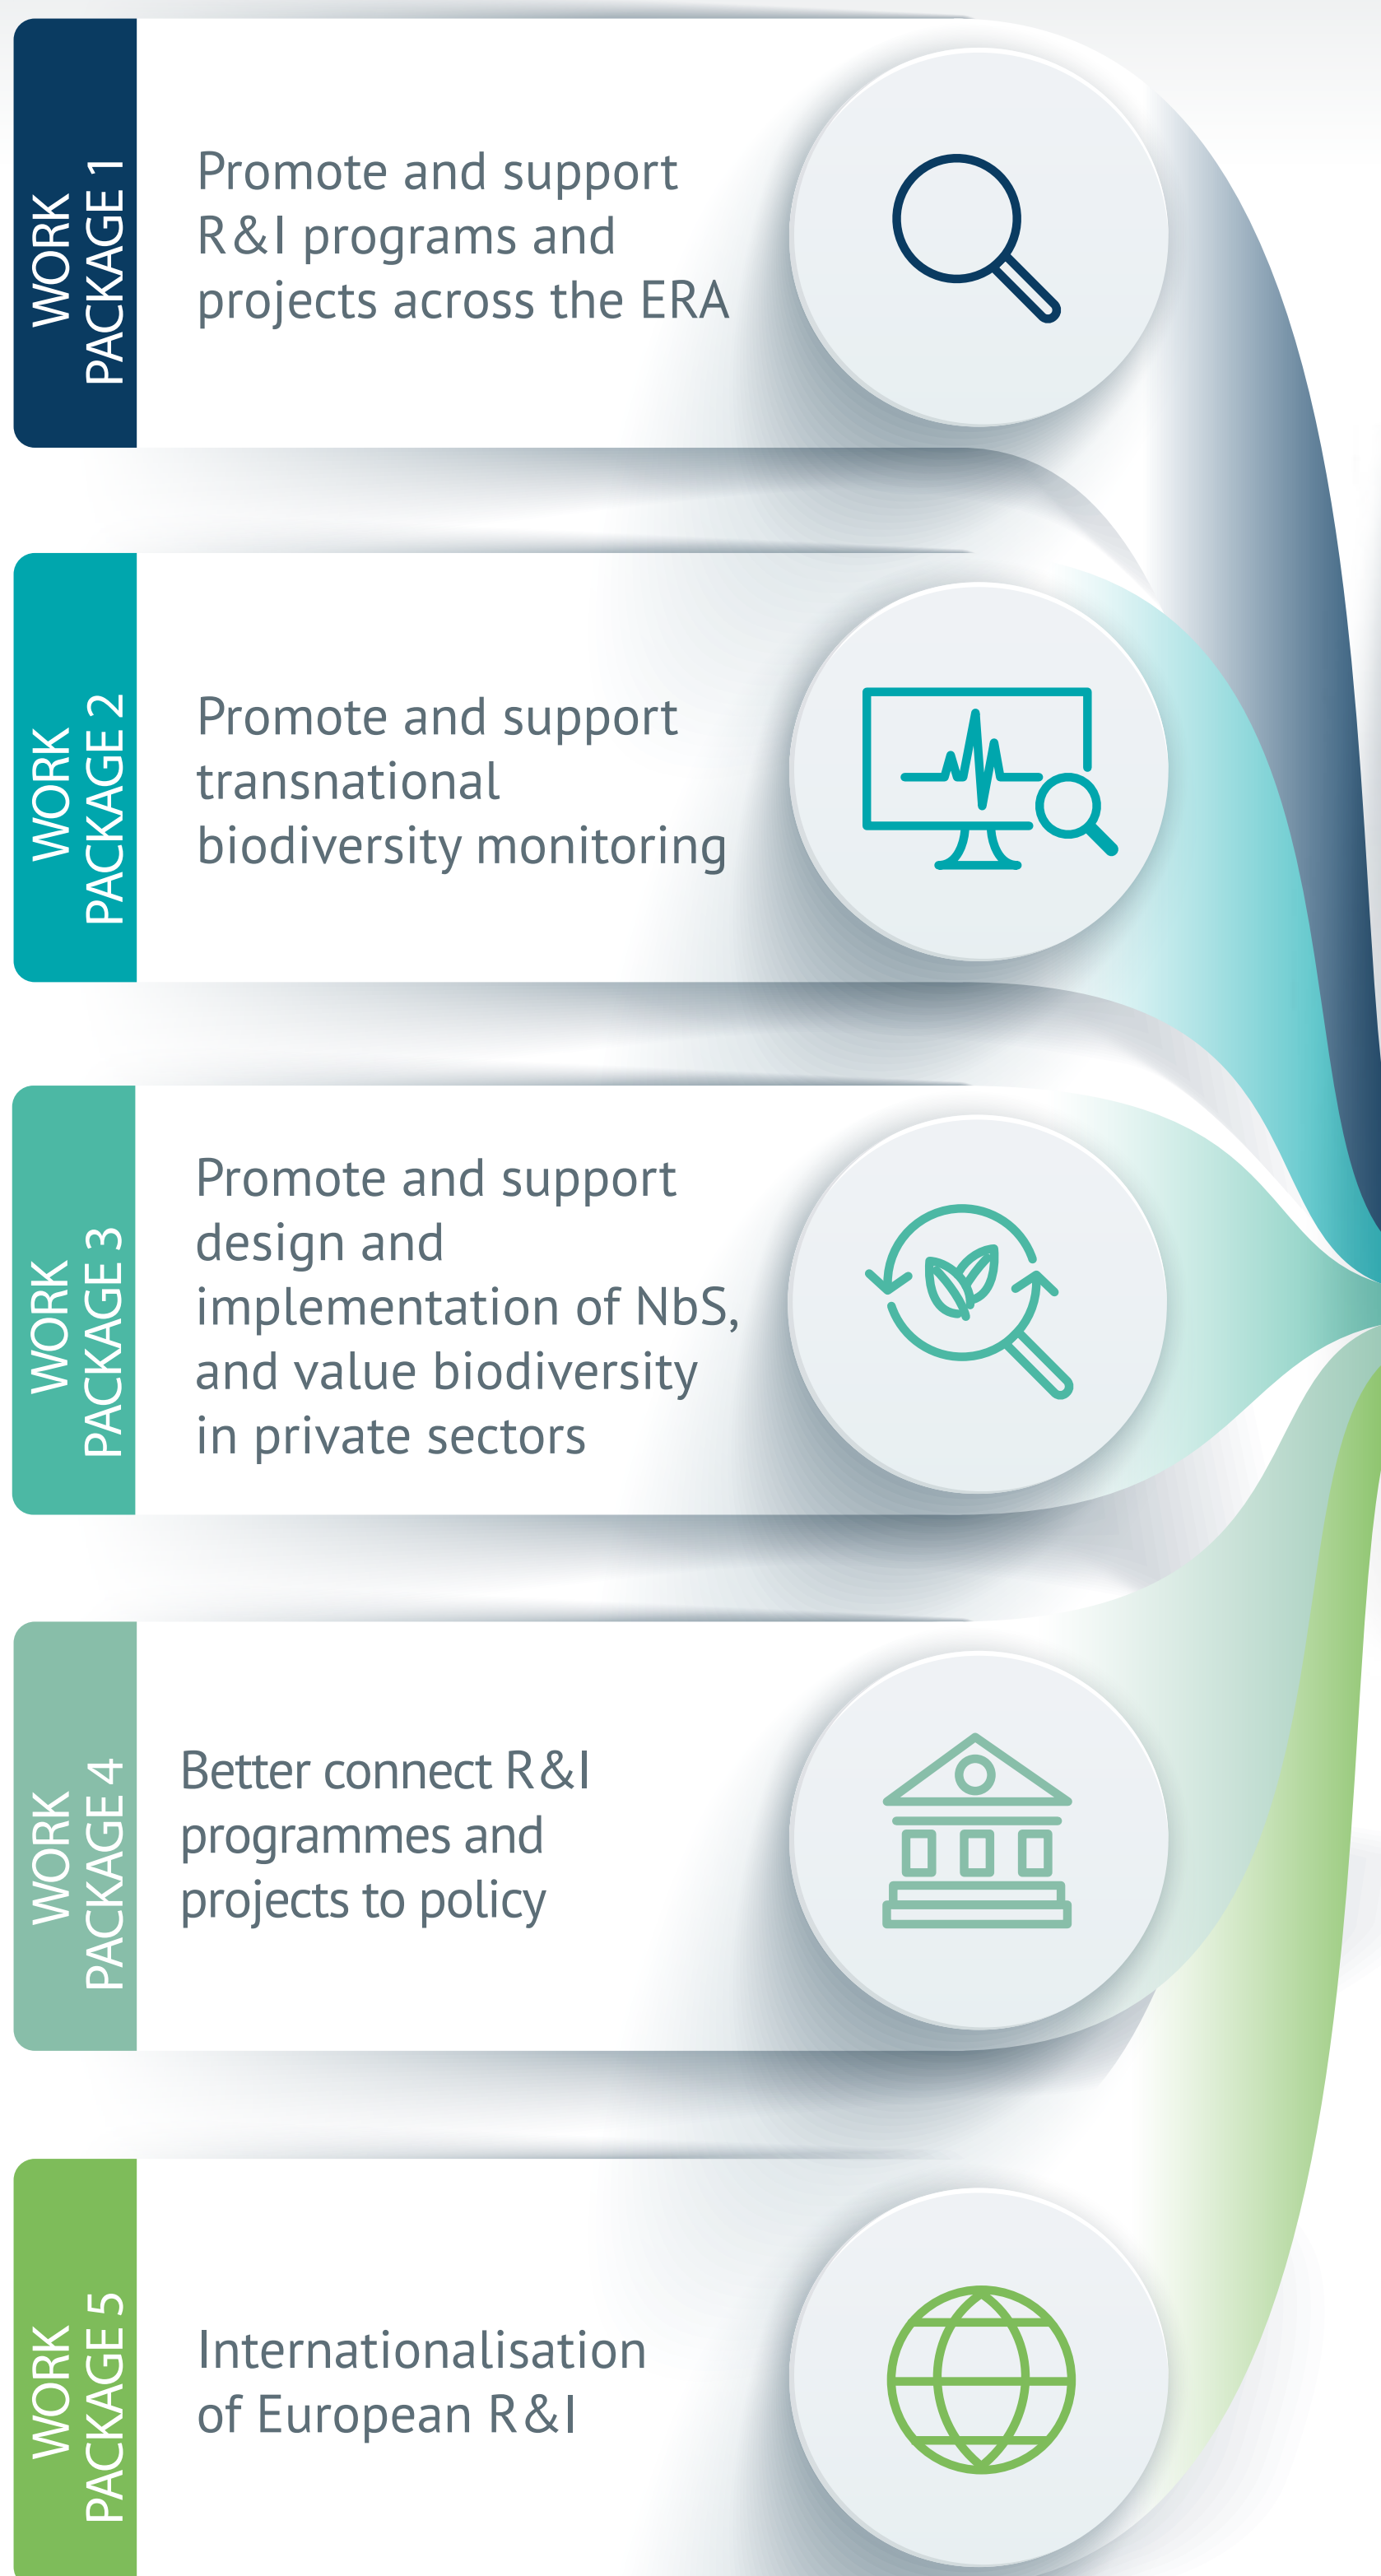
WORK PACKAGE 1

Promote and support R&I programs and projects across the ERA

WORK PACKAGE 2

Promote and support transnational biodiversity monitoring

WORK PACKAGE 3

Promote and support design and implementation of NbS, and value biodiversity in private sectors

WORK PACKAGE 4

Better connect R&I programmes and projects to policy

WORK PACKAGE 5

Internationalisation of European R&I